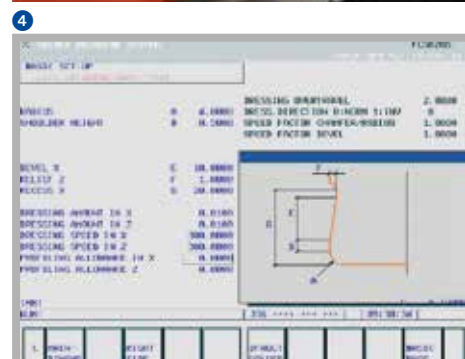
4

BASIC SET UP

RADIUS A 0.0000
SHOULDER HEIGHT B 0.5000

DRESSING ORDER/WHEEL 2.0000
DRESS. DIRECTION 0:NORM 1:INV 0
SPEED FACTOR CHAMFER/RADIUS 1.0000
SPEED FACTOR BEVEL 1.0000

BEVEL X C 10.0000
RELIEF Z F 1.0000
RECESS X G 10.0000

DRESSING AMOUNT IN X 0.0100
DRESSING AMOUNT IN Z 0.0100
DRESSING SPEED IN X 300.0000
DRESSING SPEED IN Z 300.0000
PROFILING ALLOWANCE IN X 0.0000
PROFILING ALLOWANCE Z 0.0000

F
C
G
B
A

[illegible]